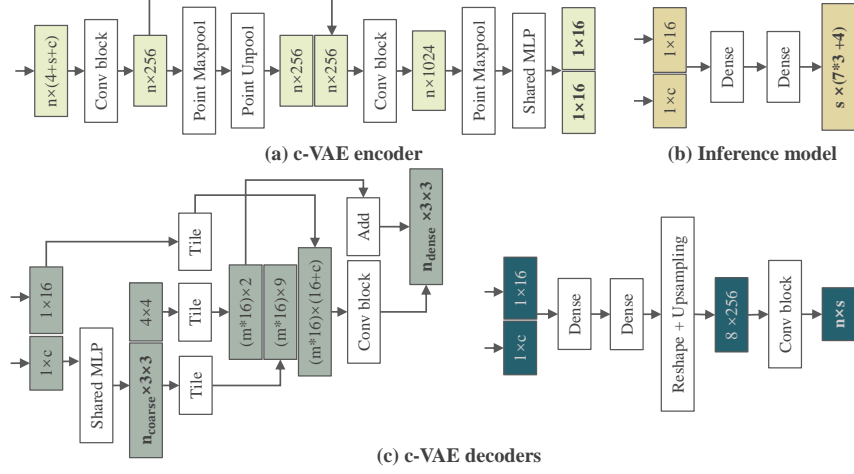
n×(4+s+c)

Conv block

n×256

Point Maxpool

Point Unpool

n×256

n×256

Conv block

n×1024

Point Maxpool

Shared MLP

1×16

1×16

(a) c-VAE encoder

1×16

1×c

Dense

Dense

s ×(7*3 +4)

(b) Inference model

1×16

1×c

Shared MLP

4×4

$n_{coarse}$×3×3

Tile

Tile

Tile

(m*16)×2

(m*16)×9

(m*16)×(16+c)

Add

Conv block

$n_{dense}$ ×3×3

1×16

1×c

Dense

Dense

Reshape + Upsampling

8 ×256

Conv block

n×s

(c) c-VAE decoders